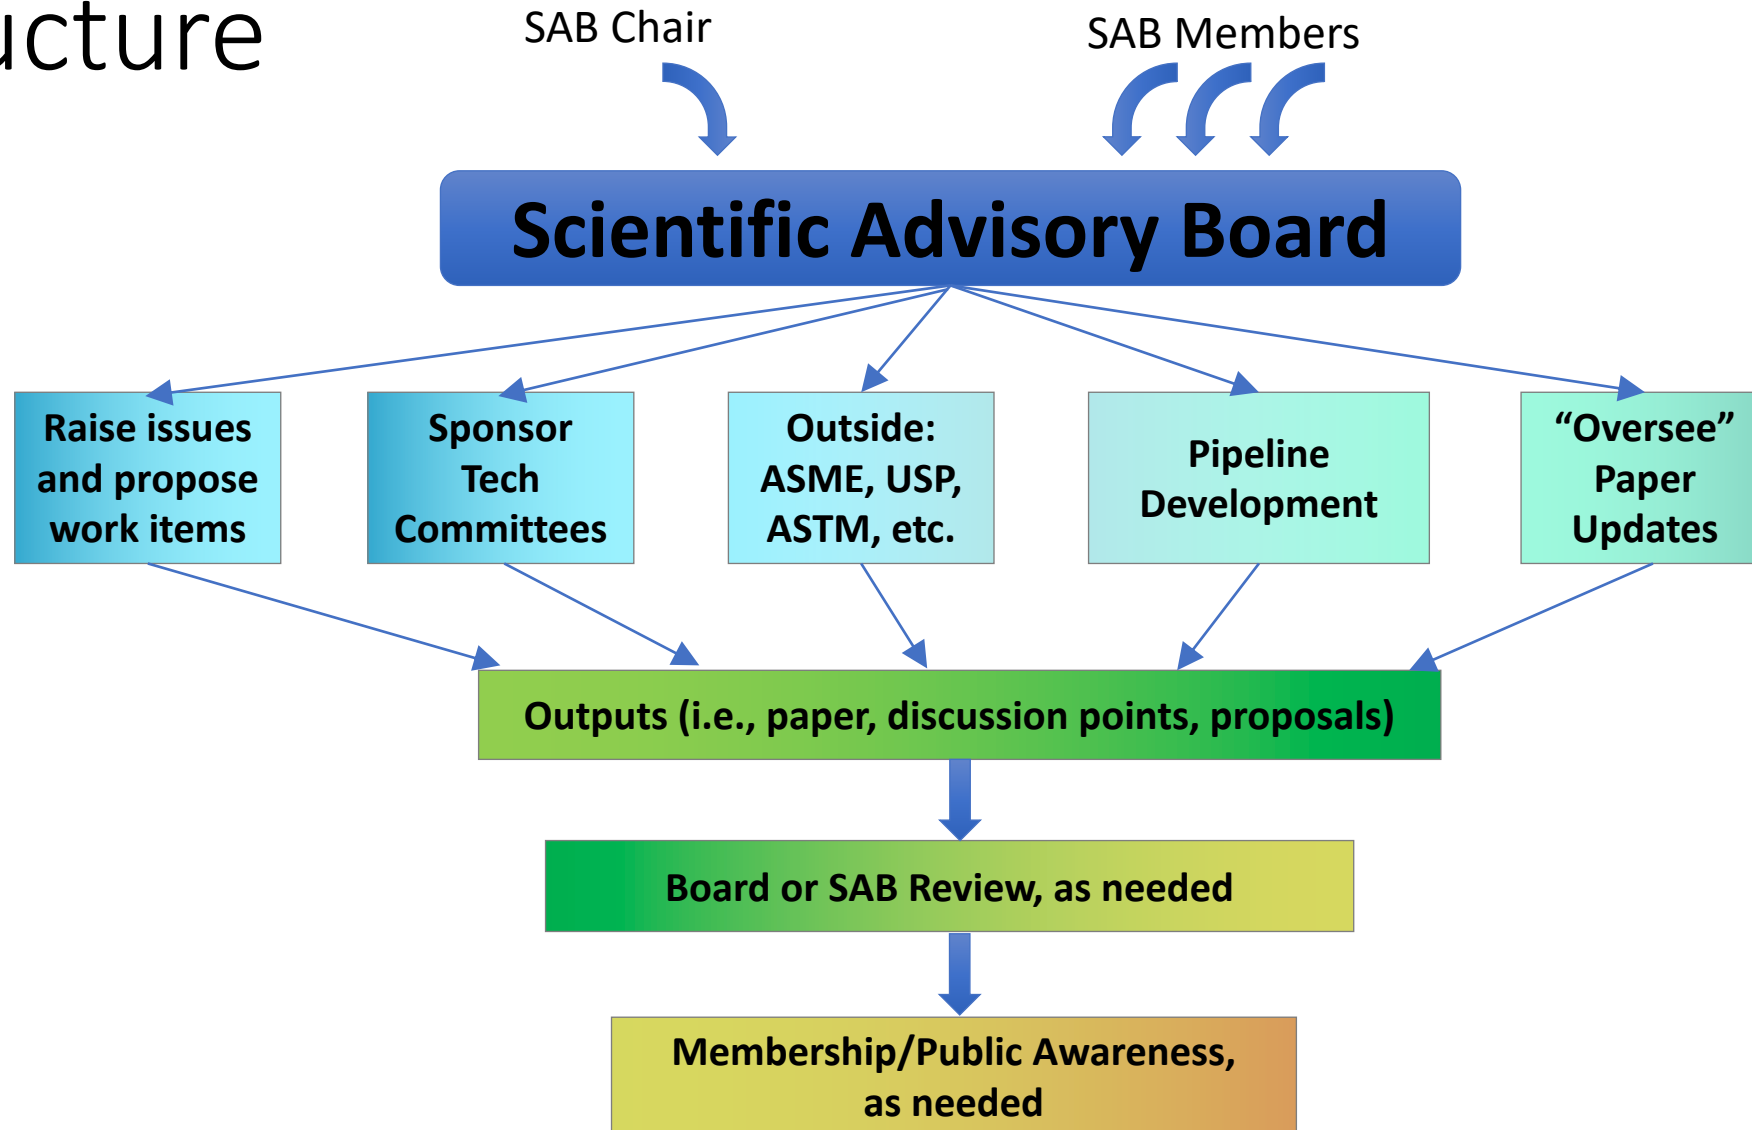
ucture

SAB Chair

SAB Members

Scientific Advisory Board

Raise issues and propose work items

Sponsor Tech Committees

Outside: ASME, USP, ASTM, etc.

Pipeline Development

“Oversee” Paper Updates

Outputs (i.e., paper, discussion points, proposals)

Board or SAB Review, as needed

Membership/Public Awareness, as needed